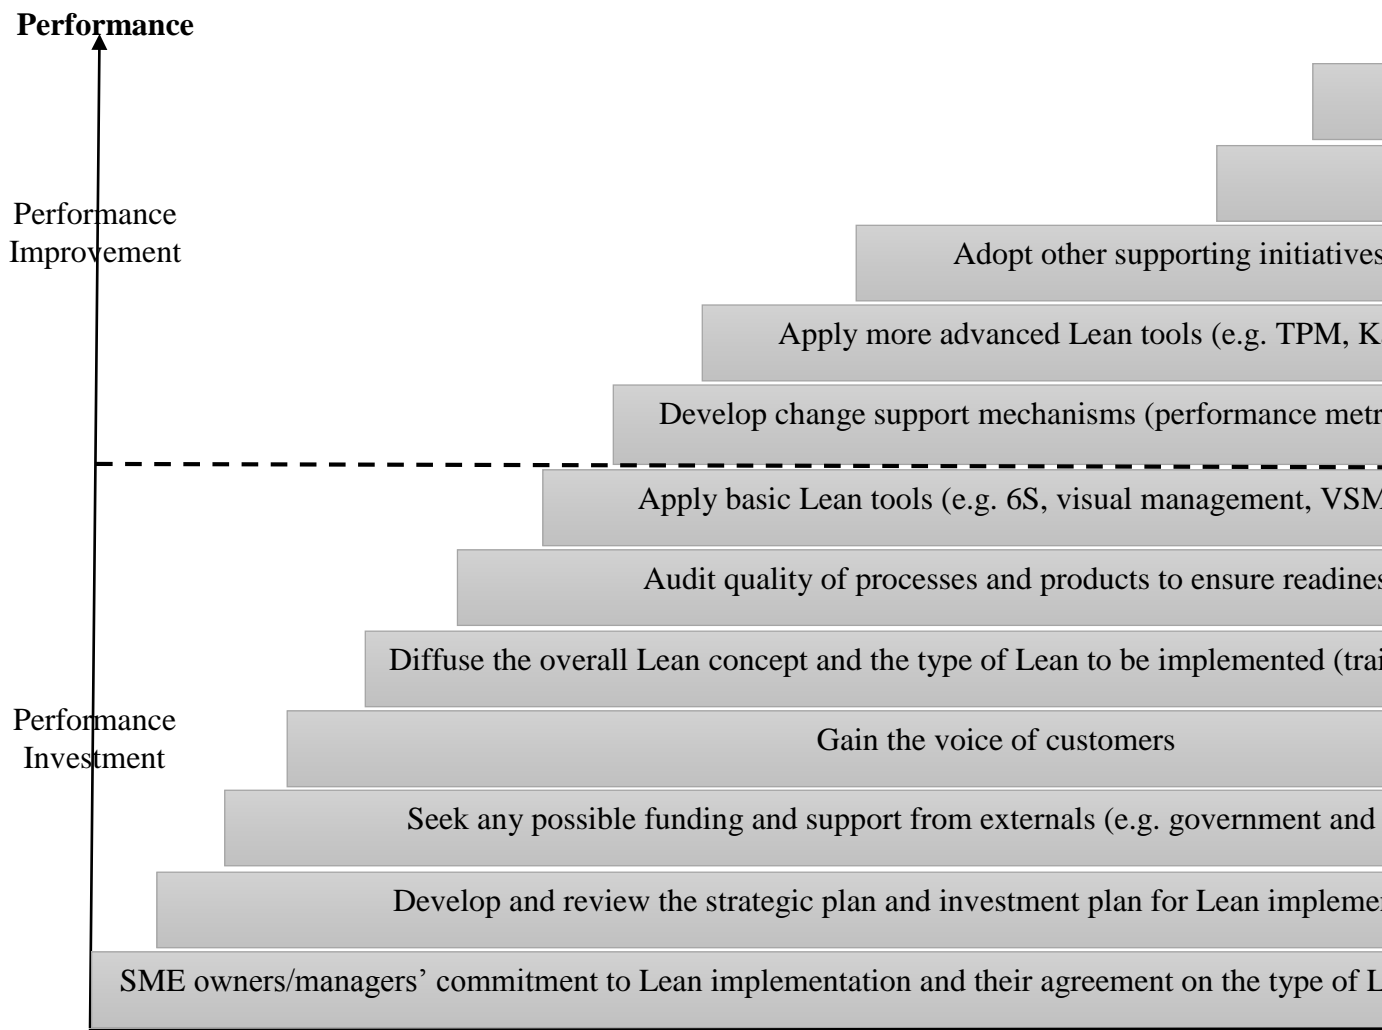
**Performance**

Performance Improvement

Performance Investment

Adopt other supporting initiatives

Apply more advanced Lean tools (e.g. TPM, K

Develop change support mechanisms (performance metr

Apply basic Lean tools (e.g. 6S, visual management, VSM

Audit quality of processes and products to ensure readines

Diffuse the overall Lean concept and the type of Lean to be implemented (trai

Gain the voice of customers

Seek any possible funding and support from externals (e.g. government and

Develop and review the strategic plan and investment plan for Lean implemen

SME owners/managers' commitment to Lean implementation and their agreement on the type of L